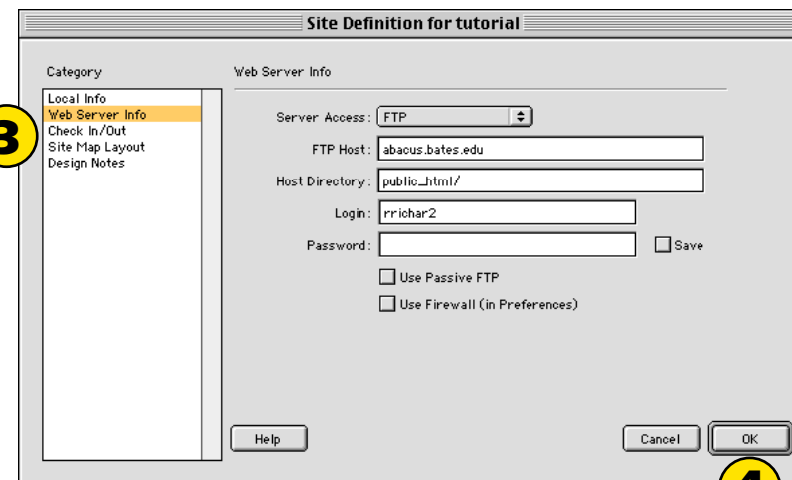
Site Definition for tutorial

Category

Local Info
Web Server Info
Check In/Out
Site Map Layout
Design Notes

3

Web Server Info

Server Access: FTP

FTP Host: abacus.bates.edu

Host Directory: public_html/

Login: rrichar2

Password:

Save

Use Passive FTP

Use Firewall (in Preferences)

Help

Cancel

OK

4